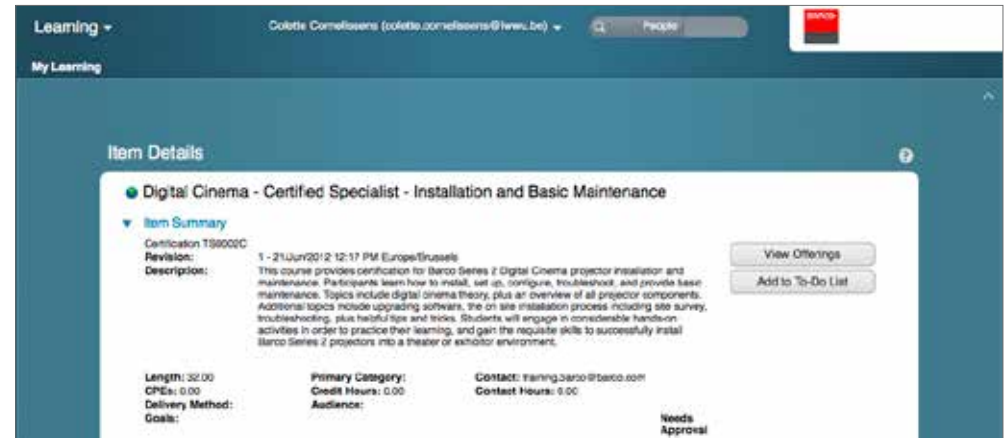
Learning ▾

Colette Cornelissens (colette.cornelissens@lwwu.be) ▾

People

BARCO

My Learning

Item Details

Digital Cinema - Certified Specialist - Installation and Basic Maintenance

▼ Item Summary

Certification TS8002C

Revision: 1 - 21/Jun/2012 12:17 PM Europe/Brussels

Description: This course provides certification for Barco Series 2 Digital Cinema projector installation and maintenance. Participants learn how to install, set up, configure, troubleshoot, and provide basic maintenance. Topics include digital cinema theory, plus an overview of all projector components. Additional topics include upgrading software, the on site installation process including site survey, troubleshooting, plus helpful tips and tricks. Students will engage in considerable hands-on activities in order to practice their learning, and gain the requisite skills to successfully install Barco Series 2 projectors into a theater or exhibitor environment.

View Offerings

Add to To-Do List

Length: 32.00
CPEs: 0.00
Delivery Method:
Goals:

Primary Category:
Credit Hours: 0.00
Audience:

Contact: training.barco@barco.com
Contact Hours: 0.00

Needs Approval